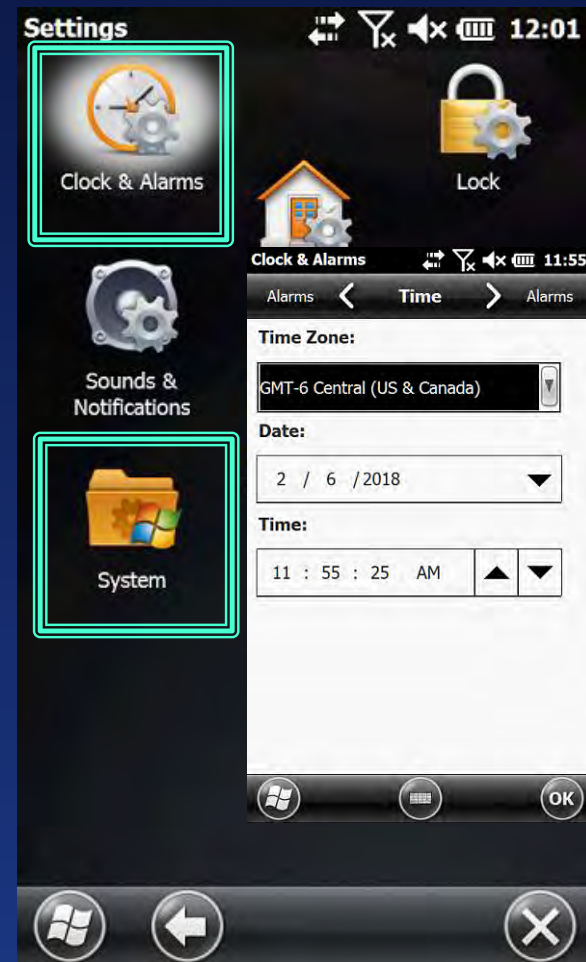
Settings 12:01

Clock & Alarms

Lock

Sounds & Notifications

System

Clock & Alarms 11:55

Alarms Time Alarms

Time Zone:

GMT-6 Central (US & Canada)

Date:

2 / 6 / 2018

Time:

11 : 55 : 25 AM

OK